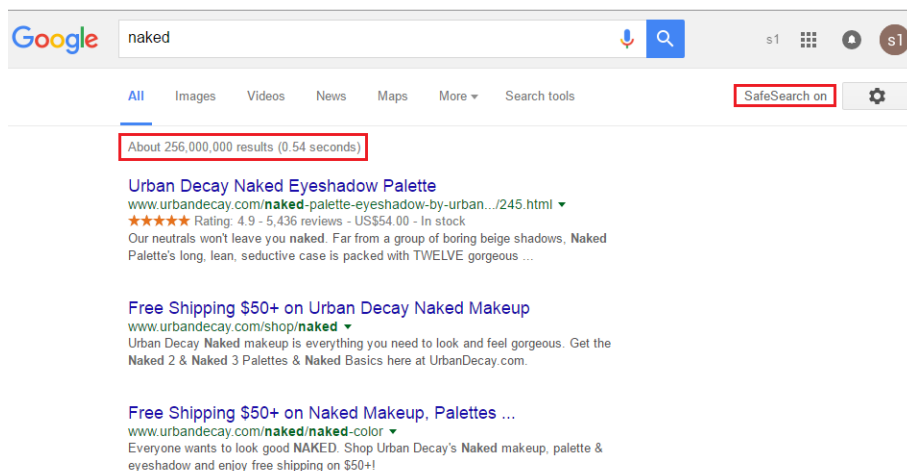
Google

naked

s1

s1

All Images Videos News Maps More Search tools

SafeSearch on

About 256,000,000 results (0.54 seconds)

Urban Decay Naked Eyeshadow Palette
www.urbandecay.com/naked-palette-eyeshadow-by-urban.../245.html
★★★★★ Rating: 4.9 - 5,436 reviews - US$54.00 - In stock
Our neutrals won't leave you naked. Far from a group of boring beige shadows, Naked Palette's long, lean, seductive case is packed with TWELVE gorgeous ...

Free Shipping $50+ on Urban Decay Naked Makeup
www.urbandecay.com/shop/naked
Urban Decay Naked makeup is everything you need to look and feel gorgeous. Get the Naked 2 & Naked 3 Palettes & Naked Basics here at UrbanDecay.com.

Free Shipping $50+ on Naked Makeup, Palettes ...
www.urbandecay.com/naked/naked-color
Everyone wants to look good NAKED. Shop Urban Decay's Naked makeup, palette & eyeshadow and enjoy free shipping on $50+!